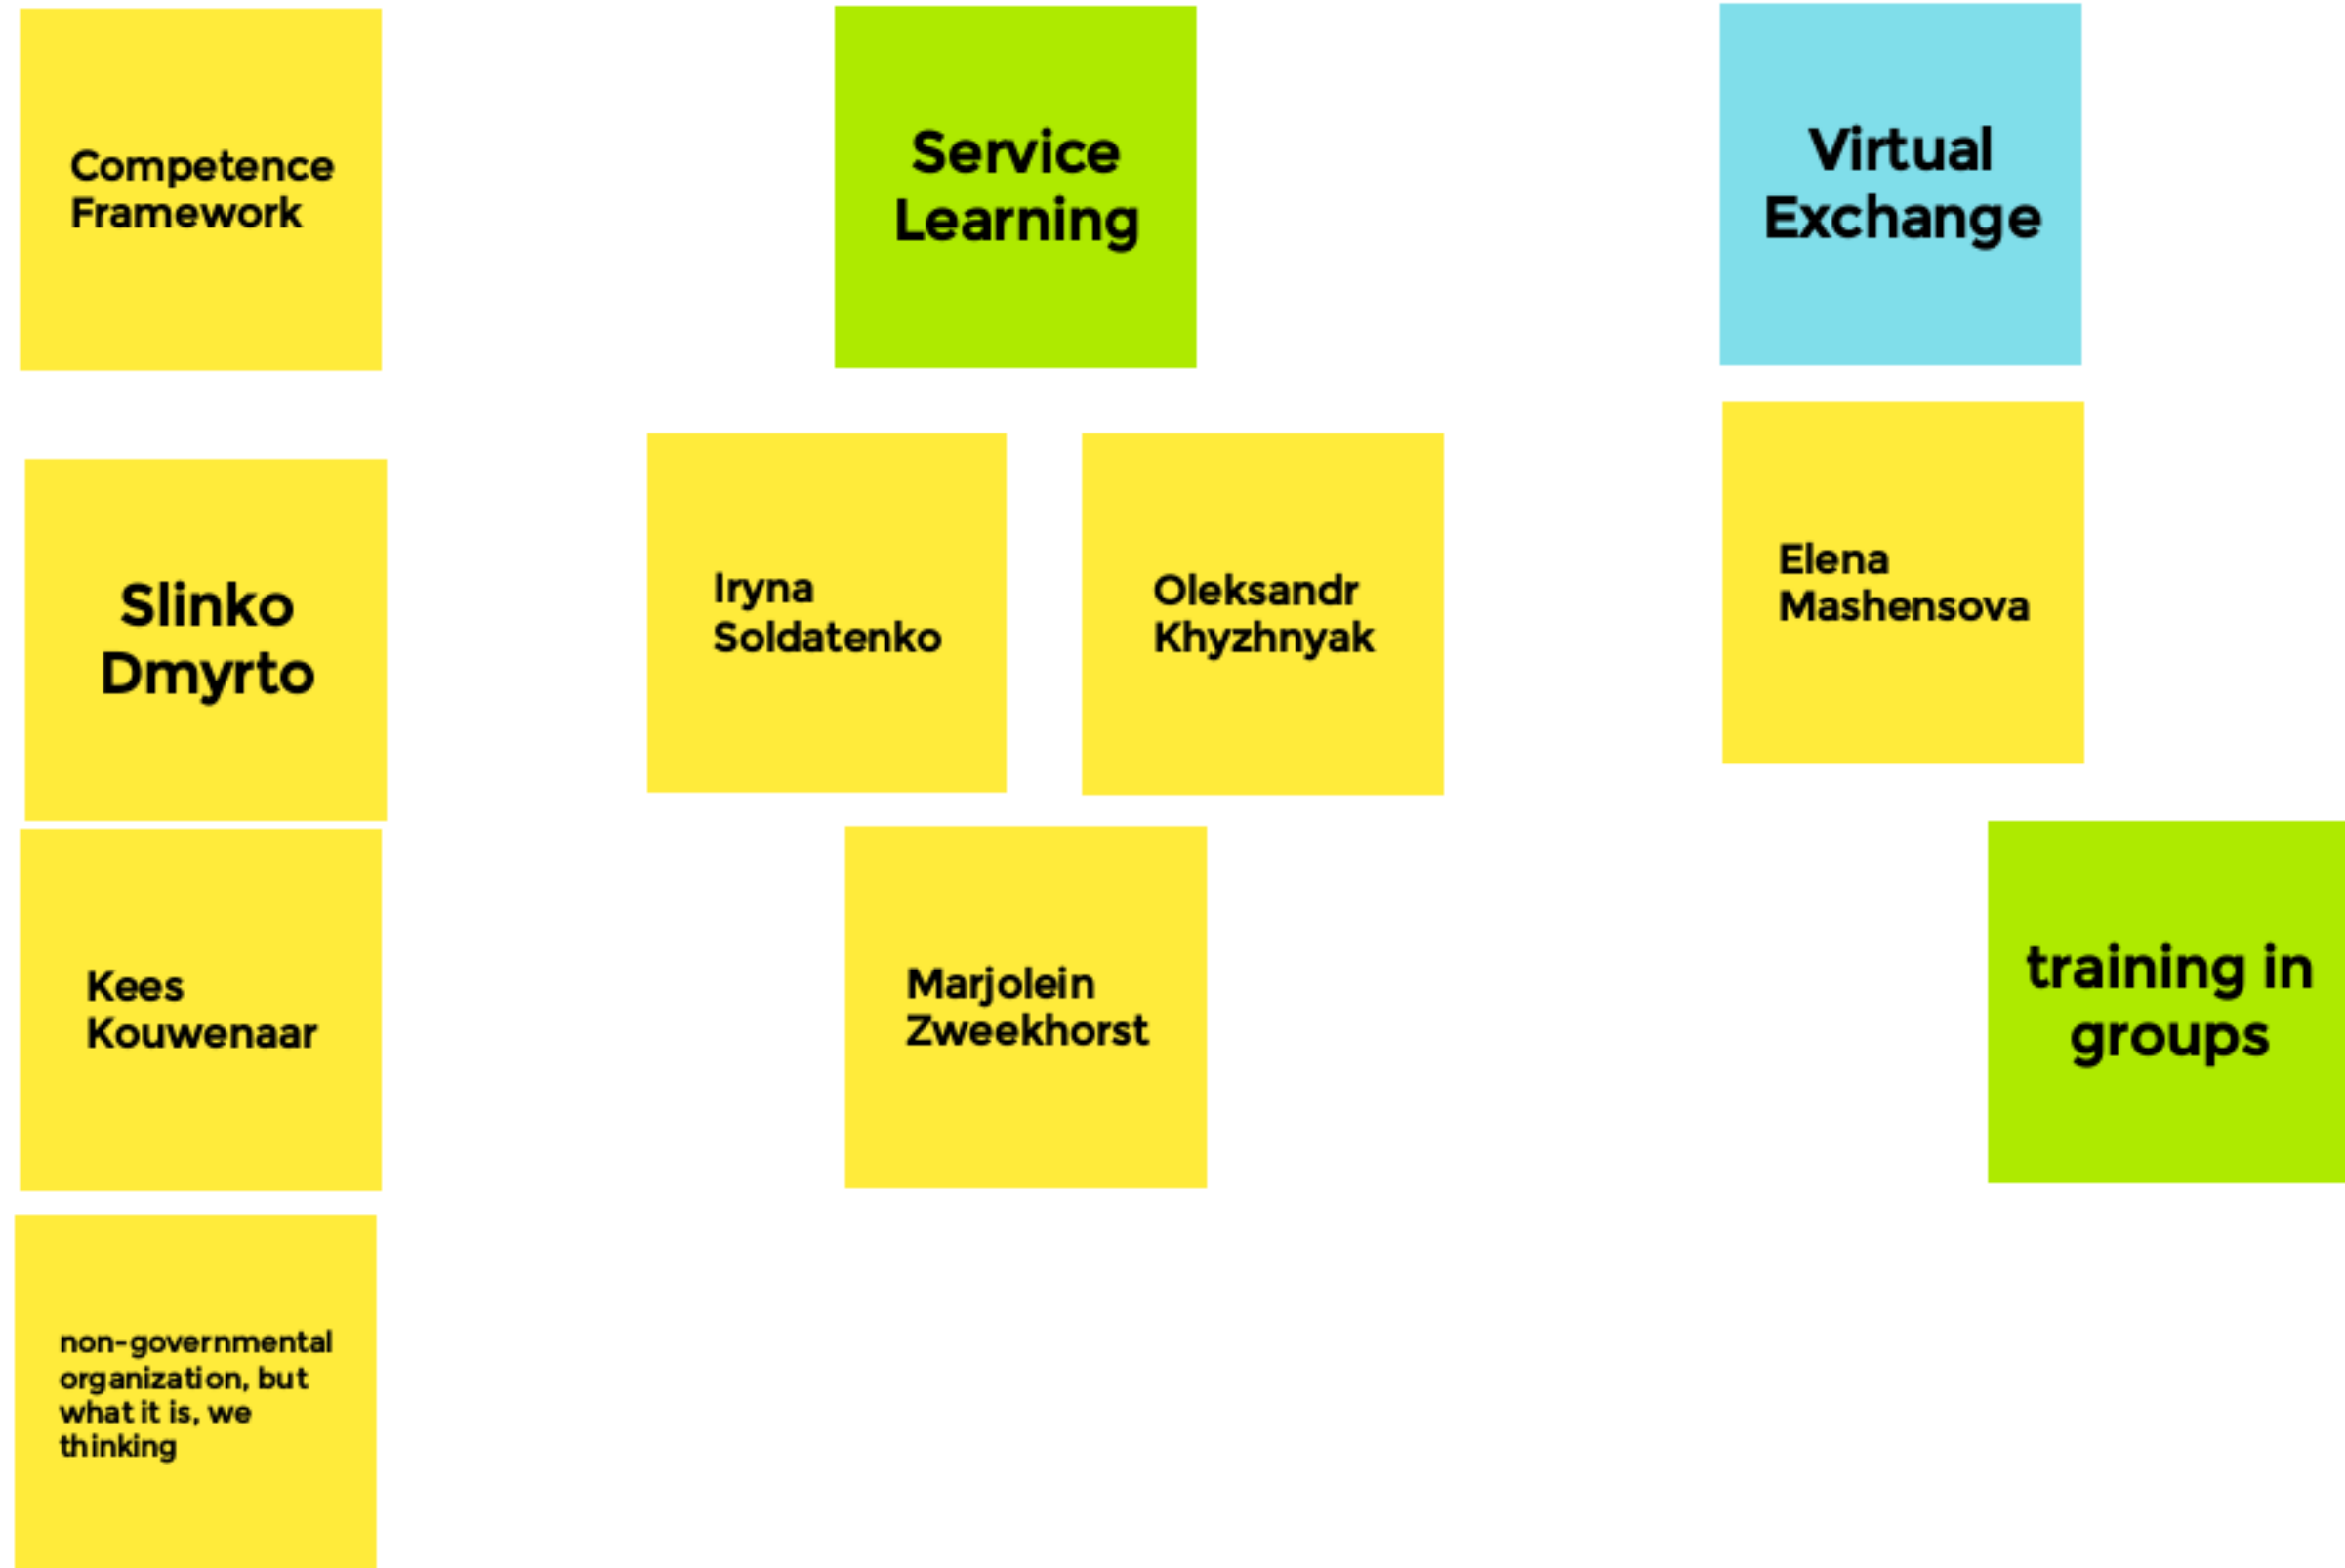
Competence Framework

Service Learning

Virtual Exchange

Slinko Dmyrto

Iryna Soldatenko

Oleksandr Khyzhnyak

Elena Mashensova

Kees Kouwenaar

Marjolein Zweekhorst

training in groups

non-governmental organization, but what it is, we thinking